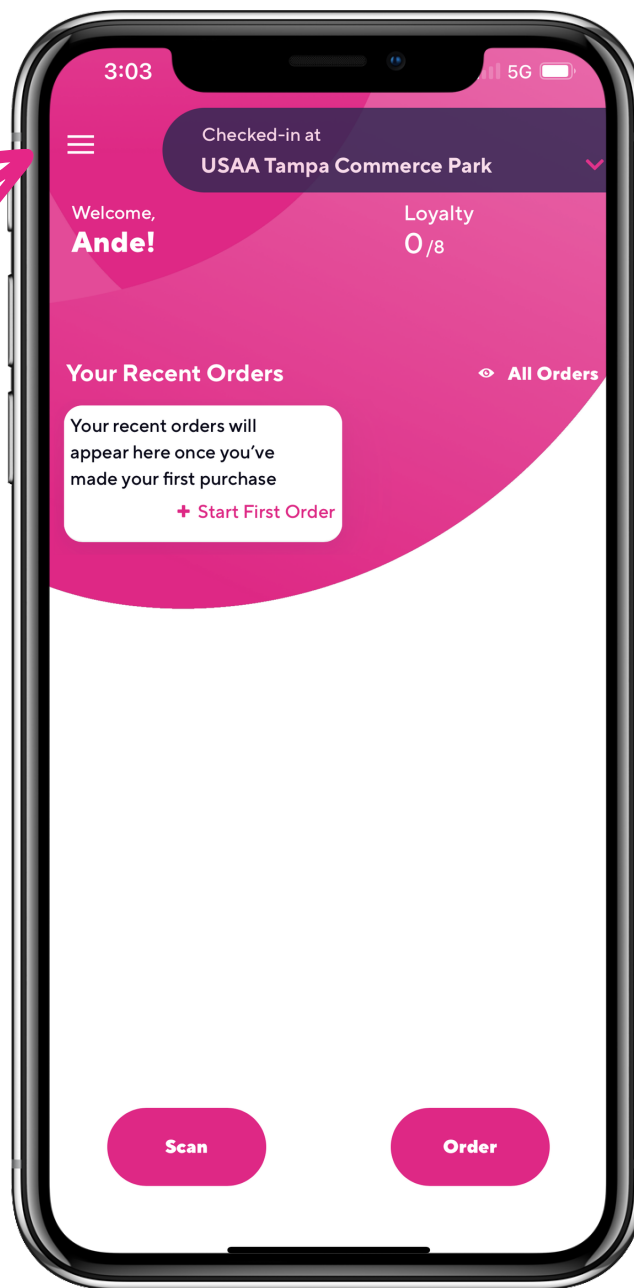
3:03

5G

Checked-in at
USAA Tampa Commerce Park

Welcome,
Ande!

Loyalty
0/8

Your Recent Orders

All Orders

Your recent orders will appear here once you've made your first purchase

+ Start First Order

Scan

Order